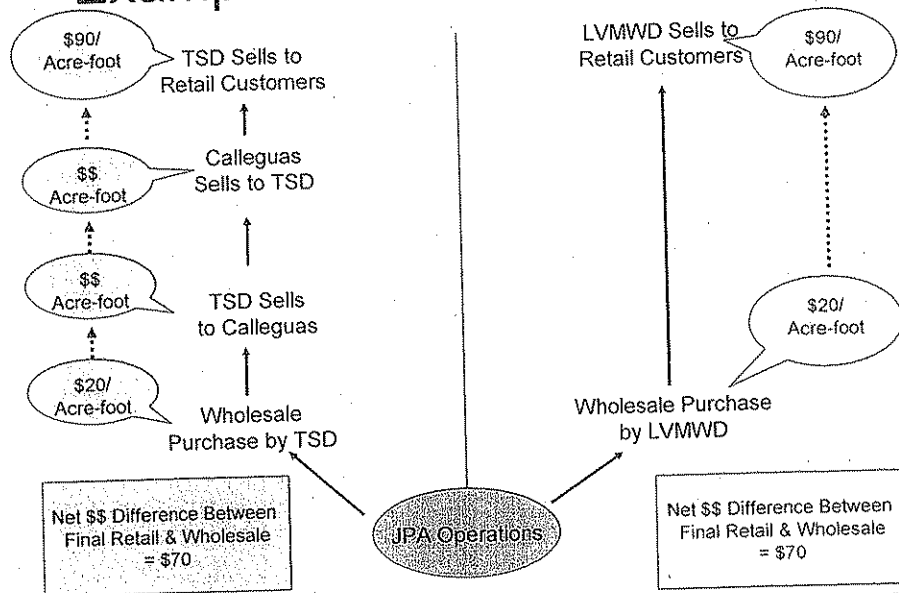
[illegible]

\$90/ Acre-foot

TSD Sells to Retail Customers

\$\$ Acre-foot

Calleguas Sells to TSD

\$\$ Acre-foot

TSD Sells to Calleguas

\$20/ Acre-foot

Wholesale Purchase by TSD

Net \$\$ Difference Between Final Retail & Wholesale = \$70

JPA Operations

LVMWD Sells to Retail Customers

\$90/ Acre-foot

\$20/ Acre-foot

Wholesale Purchase by LVMWD

Net \$\$ Difference Between Final Retail & Wholesale = \$70